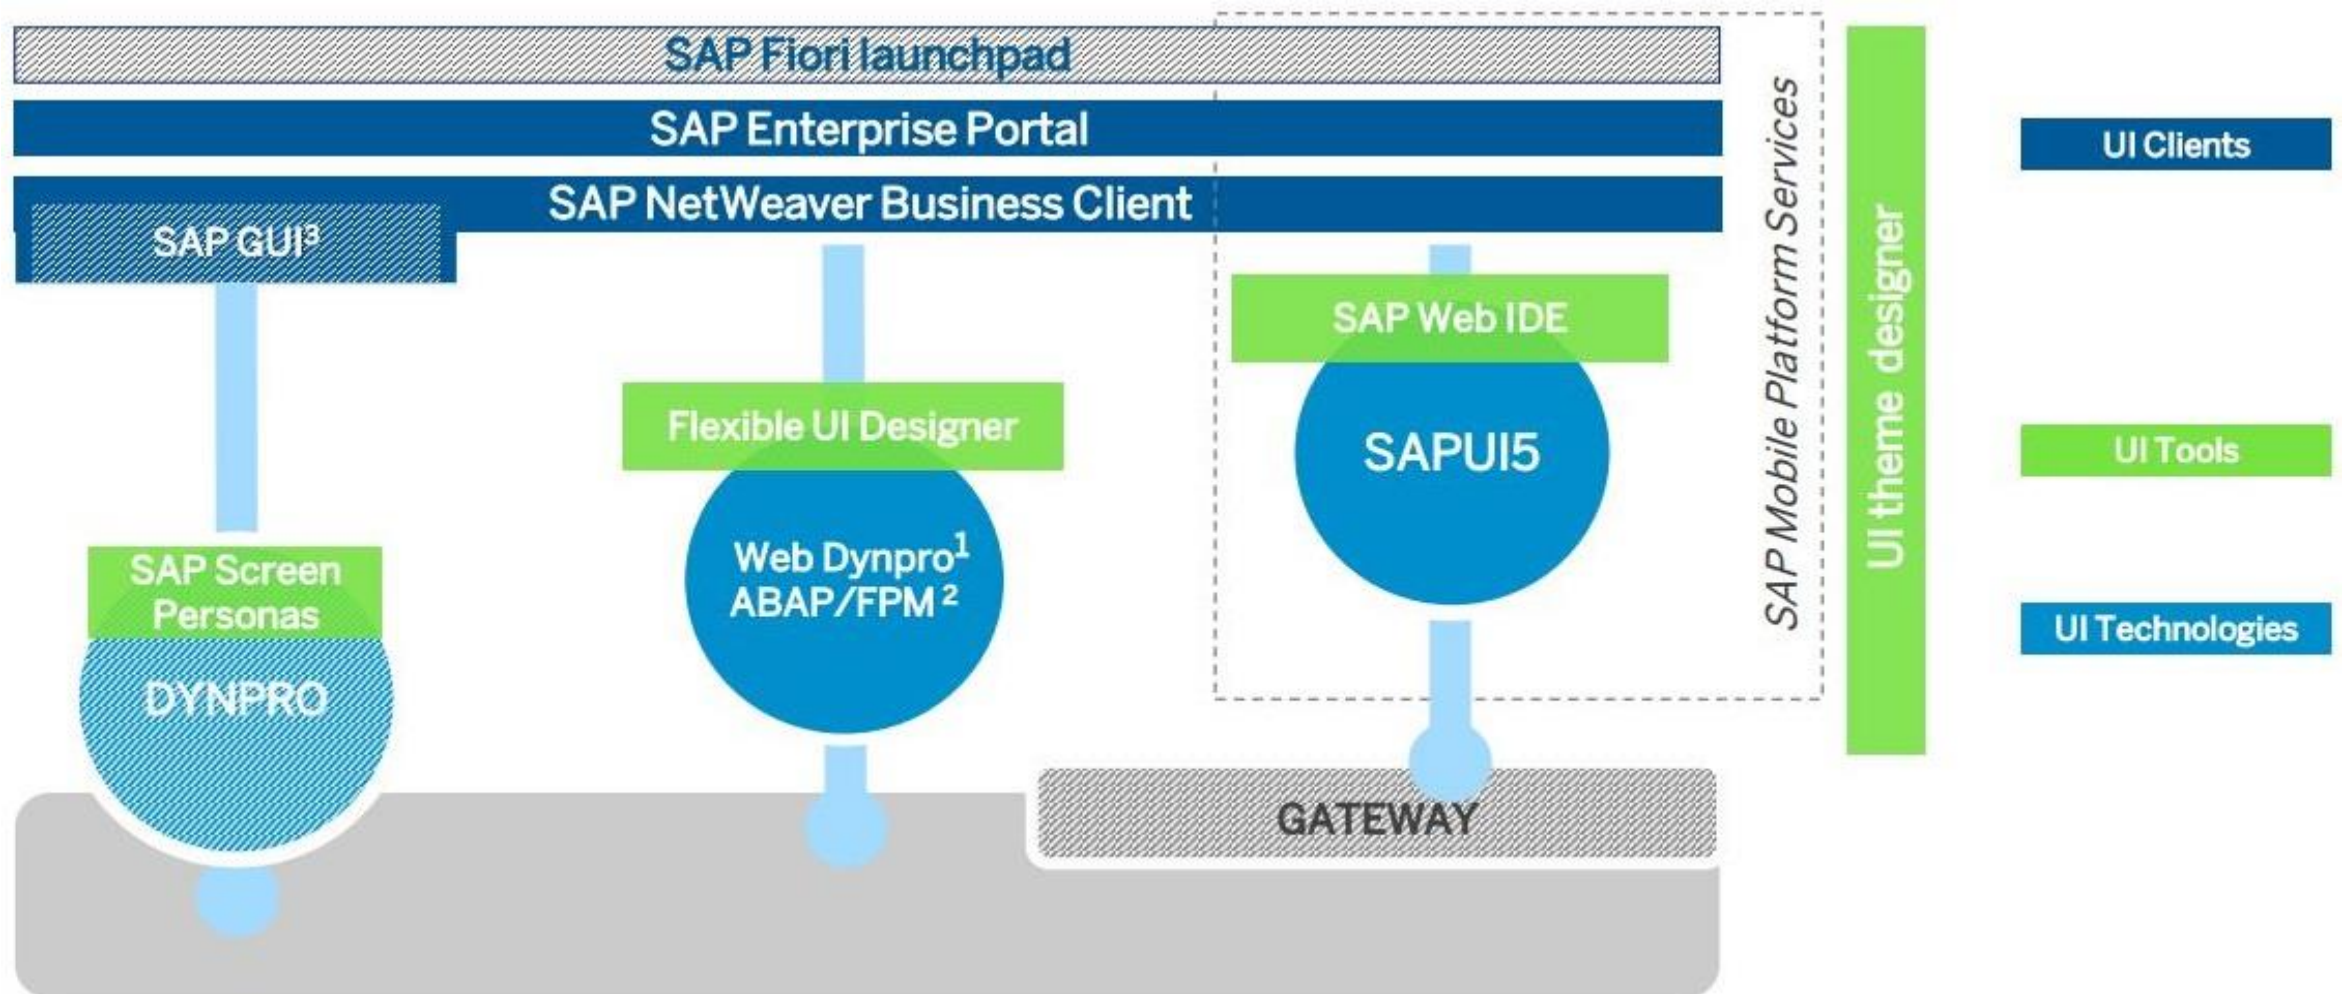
SAP Fiori launchpad

SAP Enterprise Portal

SAP NetWeaver Business Client

SAP GUI$^3$

SAP Web IDE

SAPUI5

Flexible UI Designer

Web Dynpro$^1$ ABAP/FPM$^2$

SAP Screen Personas

DYNPRO

GATEWAY

SAP Mobile Platform Services

UI theme designer

UI Clients

UI Tools

UI Technologies